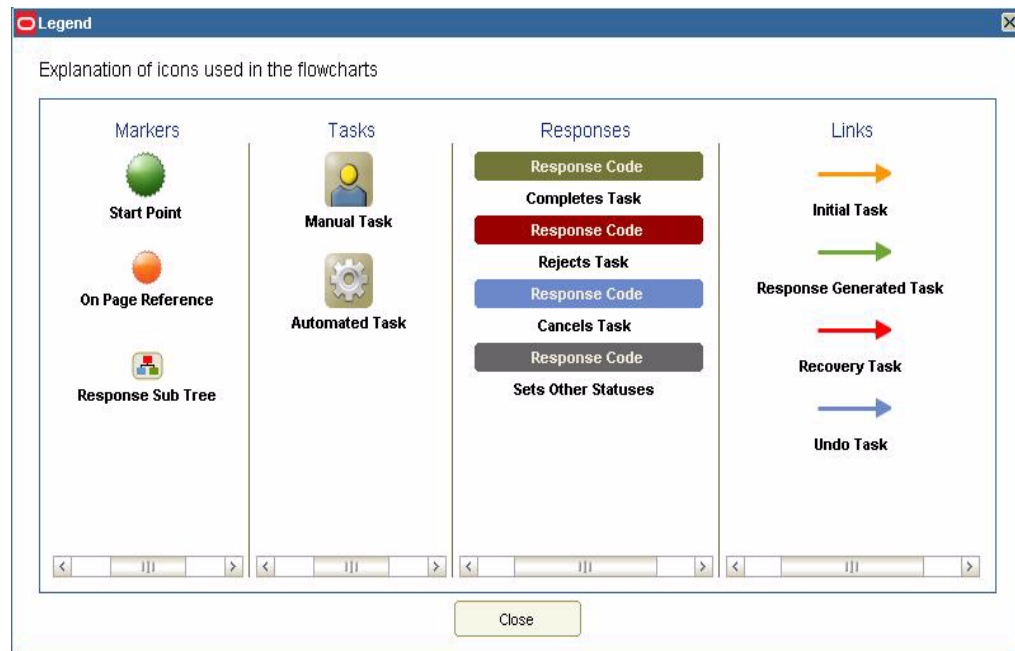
Legend

Explanation of icons used in the flowcharts

Markers

Start Point

On Page Reference

Response Sub Tree

Tasks

Manual Task

Automated Task

Responses

Response Code

Completes Task

Response Code

Rejects Task

Response Code

Cancels Task

Response Code

Sets Other Statuses

Links

Initial Task

Response Generated Task

Recovery Task

Undo Task

Close